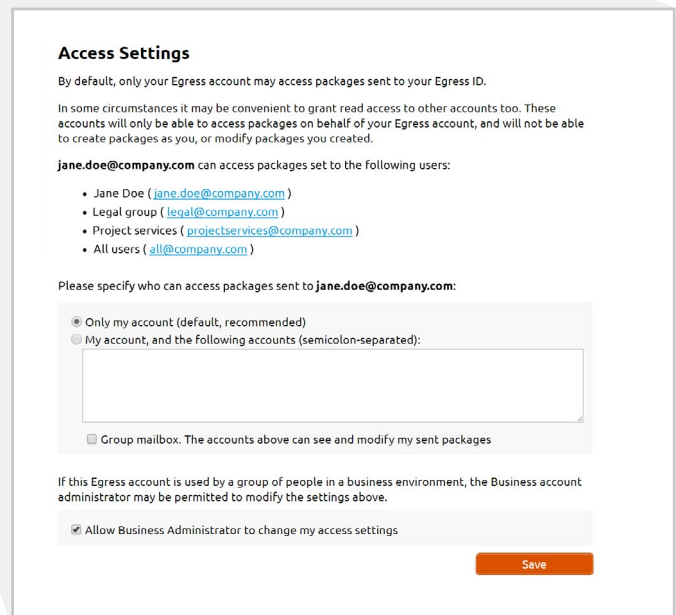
Access Settings

By default, only your Egress account may access packages sent to your Egress ID.

In some circumstances it may be convenient to grant read access to other accounts too. These accounts will only be able to access packages on behalf of your Egress account, and will not be able to create packages as you, or modify packages you created.

jane.doe@company.com can access packages set to the following users:

- Jane Doe ( jane.doe@company.com )
- Legal group ( legal@company.com )
- Project services ( projectservices@company.com )
- All users ( all@company.com )

Please specify who can access packages sent to jane.doe@company.com:

Only my account (default, recommended)
My account, and the following accounts (semicolon-separated):

Group mailbox. The accounts above can see and modify my sent packages

If this Egress account is used by a group of people in a business environment, the Business account administrator may be permitted to modify the settings above.

Allow Business Administrator to change my access settings

Save